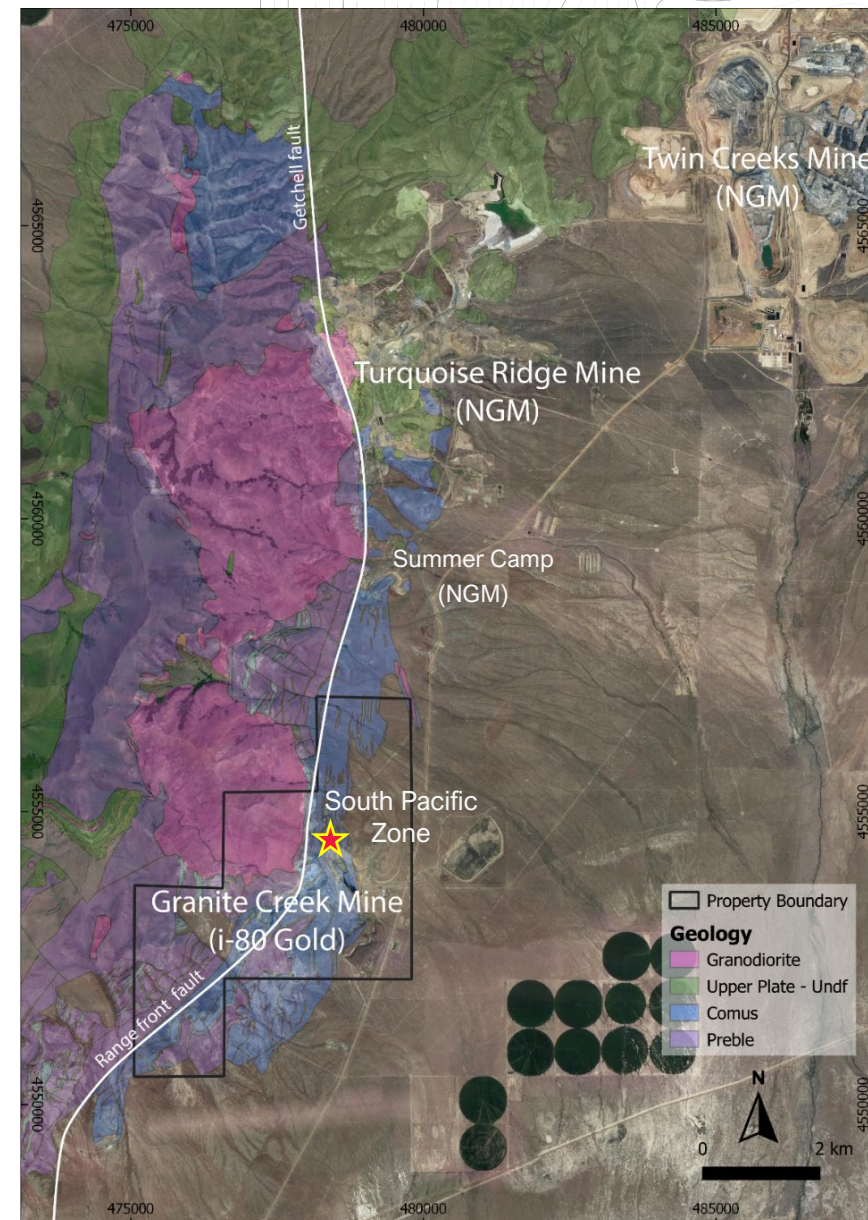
475000
480000
485000

4565000
4560000
4555000
4550000

4565000
4560000
4555000
4550000

Getchell fault

Twin Creeks Mine
(NGM)

Turquoise Ridge Mine
(NGM)

Summer Camp
(NGM)

South Pacific
Zone

Granite Creek Mine
(i-80 Gold)

Range front fault

Property Boundary
Geology
Granodiorite
Upper Plate - Undf
Comus
Preble

N

0
2 km

475000
480000
485000